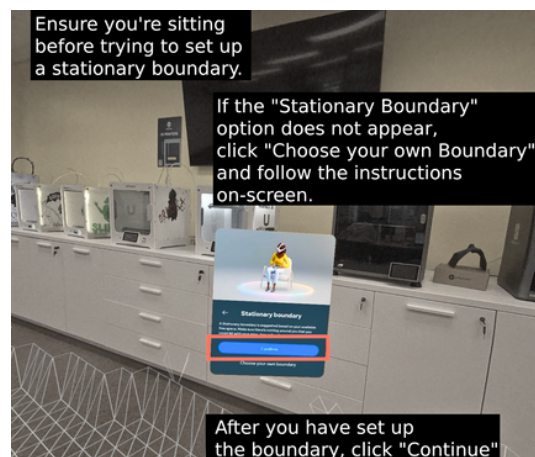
Ensure you're sitting before trying to set up a stationary boundary.

If the "Stationary Boundary" option does not appear, click "Choose your own Boundary" and follow the instructions on-screen.

Stationary boundary

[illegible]

Continue

Choose your own boundary

After you have set up the boundary, click "Continue"